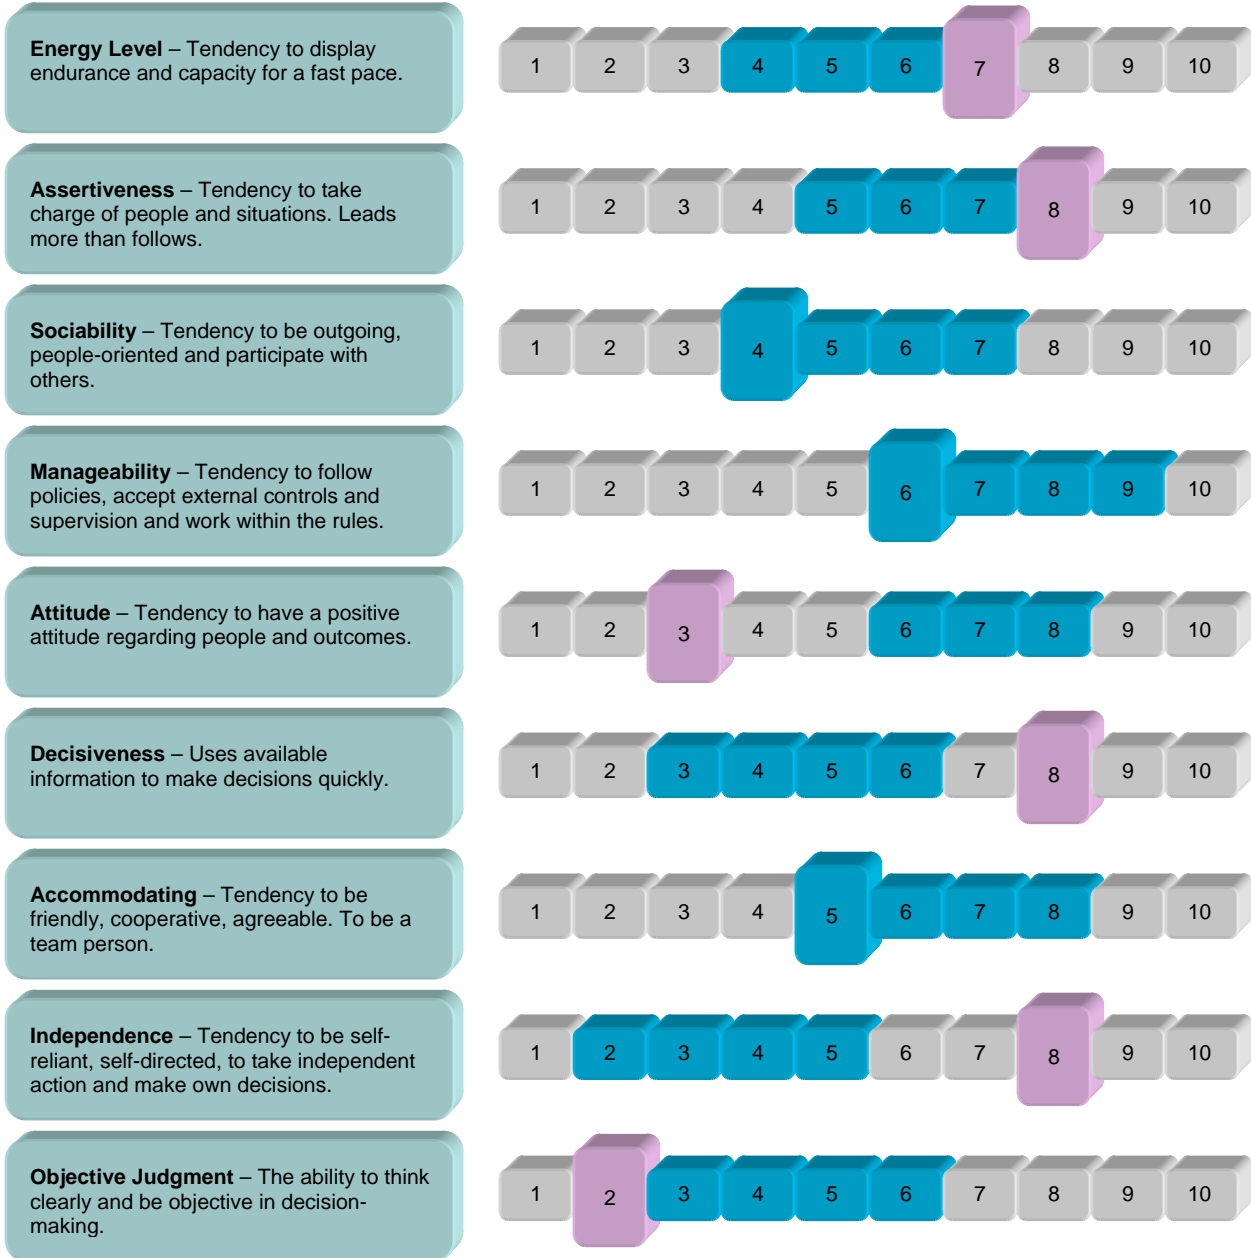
**Energy Level** – Tendency to display endurance and capacity for a fast pace.

1 2 3 4 5 6 7 8 9 10

**Assertiveness** – Tendency to take charge of people and situations. Leads more than follows.

1 2 3 4 5 6 7 8 9 10

**Sociability** – Tendency to be outgoing, people-oriented and participate with others.

1 2 3 4 5 6 7 8 9 10

**Manageability** – Tendency to follow policies, accept external controls and supervision and work within the rules.

1 2 3 4 5 6 7 8 9 10

**Attitude** – Tendency to have a positive attitude regarding people and outcomes.

1 2 3 4 5 6 7 8 9 10

**Decisiveness** – Uses available information to make decisions quickly.

1 2 3 4 5 6 7 8 9 10

**Accommodating** – Tendency to be friendly, cooperative, agreeable. To be a team person.

1 2 3 4 5 6 7 8 9 10

**Independence** – Tendency to be self-reliant, self-directed, to take independent action and make own decisions.

1 2 3 4 5 6 7 8 9 10

**Objective Judgment** – The ability to think clearly and be objective in decision-making.

1 2 3 4 5 6 7 8 9 10